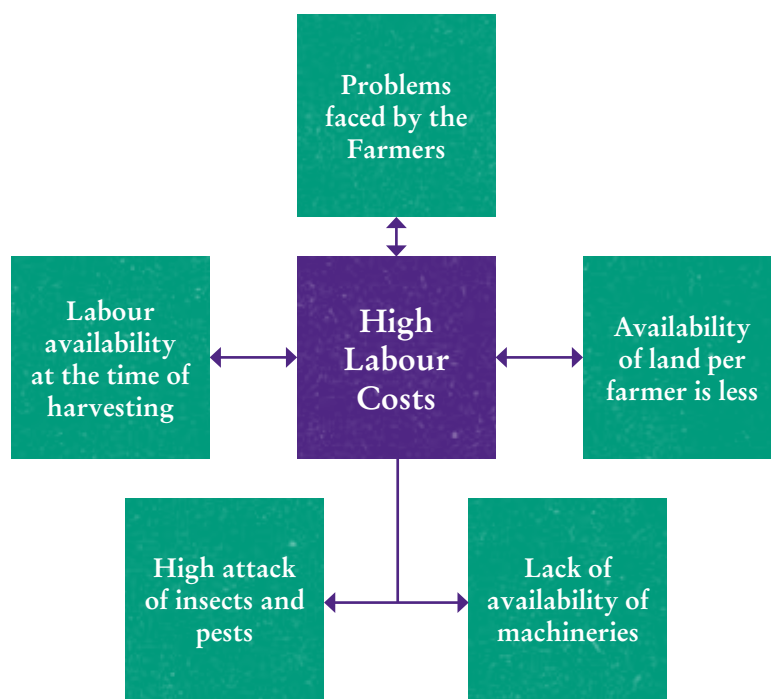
Problems faced by the Farmers

Labour availability at the time of harvesting

High Labour Costs

Availability of land per farmer is less

High attack of insects and pests

Lack of availability of machineries